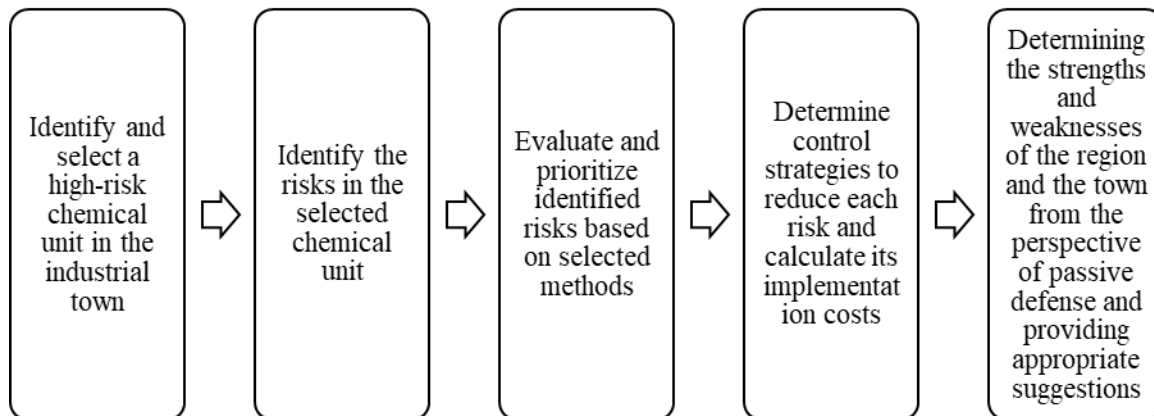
Identify and select a high-risk chemical unit in the industrial town

Identify the risks in the selected chemical unit

Evaluate and prioritize identified risks based on selected methods

Determine control strategies to reduce each risk and calculate its implementation costs

Determining the strengths and weaknesses of the region and the town from the perspective of passive defense and providing appropriate suggestions